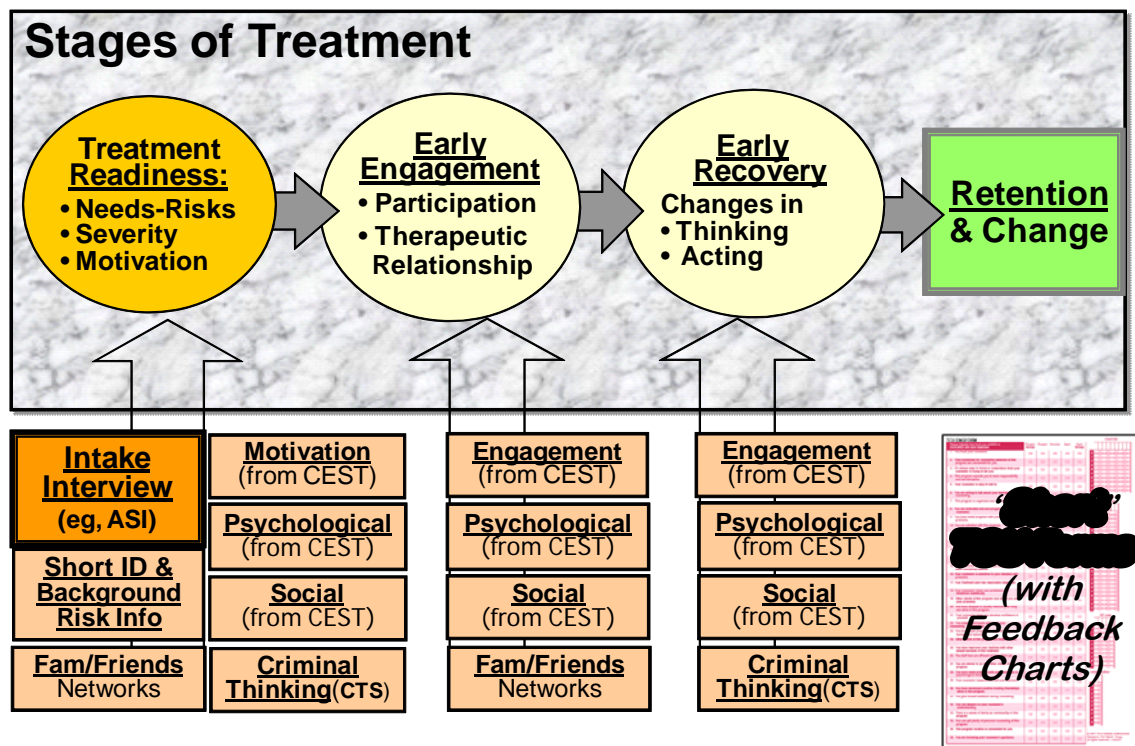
Stages of Treatment

Treatment Readiness:
• Needs-Risks
• Severity
• Motivation

Early Engagement
• Participation
• Therapeutic Relationship

Early Recovery
Changes in
• Thinking
• Acting

Retention & Change

Intake Interview (eg, ASI)

Short ID & Background Risk Info

Fam/Friends Networks

Motivation (from CEST)

Psychological (from CEST)

Social (from CEST)

Criminal Thinking(CTS)

Engagement (from CEST)

Psychological (from CEST)

Social (from CEST)

Fam/Friends Networks

Engagement (from CEST)

Psychological (from CEST)

Social (from CEST)

Criminal Thinking(CTS)

"Short" TCU Forms (with Feedback Charts)